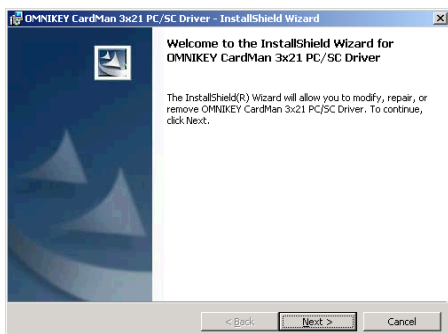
OMNIKEY CardMan 3x21 PC/SC Driver - InstallShield Wizard

Welcome to the InstallShield Wizard for OMNIKEY CardMan 3x21 PC/SC Driver

The InstallShield(R) Wizard will allow you to modify, repair, or remove OMNIKEY CardMan 3x21 PC/SC Driver. To continue, click Next.

< Back
Next >
Cancel